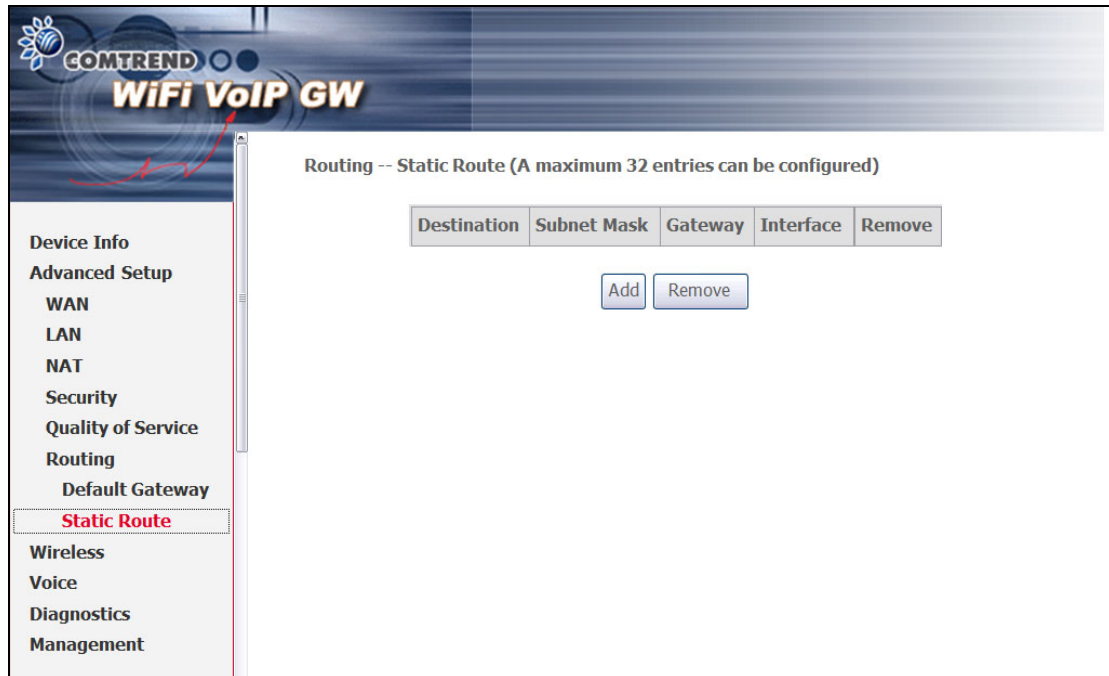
COMTREND
WiFi VoIP GW

Device Info
Advanced Setup
WAN
LAN
NAT
Security
Quality of Service
Routing
Default Gateway
Static Route
Wireless
Voice
Diagnostics
Management

Routing -- Static Route (A maximum 32 entries can be configured)

| Destination | Subnet Mask | Gateway | Interface | Remove |
|---|---|---|---|---|

Add
Remove